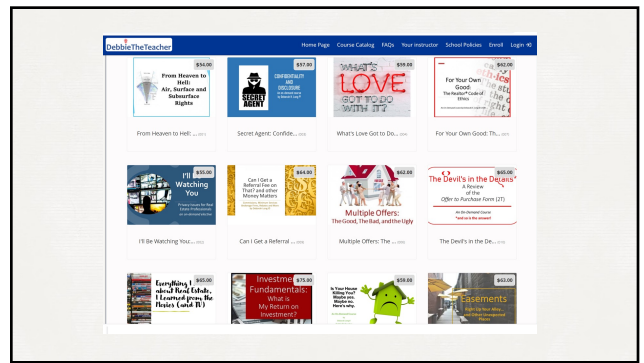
DebbieTheTeacher

Home Page Course Catalog FAQs Your Instructor School Policies Enroll Login

$34.00
From Heaven to Hell: Air, Surface and Subsurface Rights
From Heaven to Hell: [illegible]

$37.00
SECRET AGENT
CONFIDENTIALITY AND DISCLOSURE
Secret Agent: Confide... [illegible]

$39.00
WHAT'S LOVE GOT TO DO WITH IT?
What's Love Got to Do... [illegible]

$62.00
For Your Own Good: The Realtor® Code of Ethics
For Your Own Good: Th... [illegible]

$55.00
I'll Be Watching You
I'll Be Watching You:... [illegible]

$64.00
Can I Get a Referral Fee on That? and other Money Matters
Can I Get a Referral ... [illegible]

$62.00
Multiple Offers: The Good, The Bad, and the Ugly
Multiple Offers: The ... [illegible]

$65.00
The Devil's in the Details*
A Review of the Offer to Purchase Form (2T)
An On-Demand Course
*and so is the answer!
The Devil's in the De... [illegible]

$65.00
Everything I Learned about Real Estate, I Learned from the Movies (and TV)

$75.00
Investment Fundamentals: What is My Return on Investment?

$59.00
Is Your House Killing You? Maybe yes. Maybe no. Here's why.

$62.00
Easements